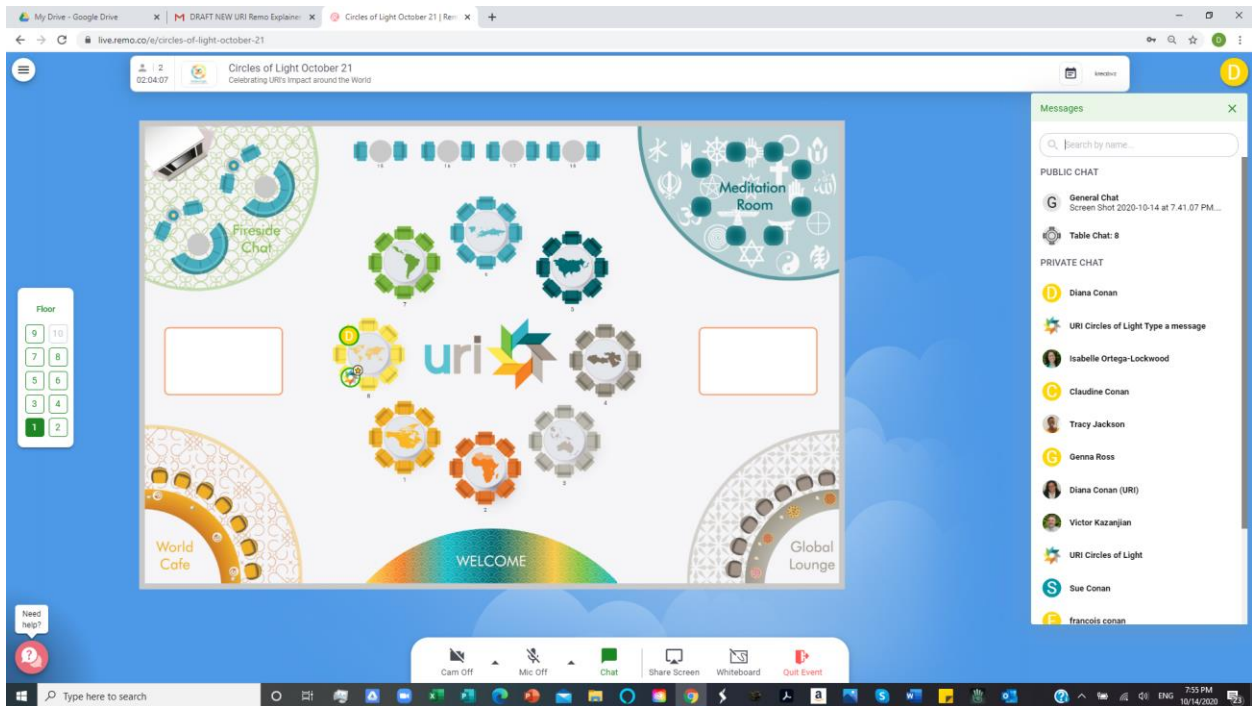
My Drive - Google Drive
DRAFT NEW URI Remo Explainer
Circles of Light October 21 | Rem
live.remo.co/e/circles-of-light-october-21

2
02:04:07
Circles of Light October 21
Celebrating URI's Impact around the World

D

Fireside Chat
Meditation Room
uri
World Cafe
WELCOME
Global Lounge

Floor
9 10
7 8
5 6
3 4
1 2

Messages
Search by name...
PUBLIC CHAT
General Chat
Screen Shot 2020-10-14 at 7.41.07 PM...
Table Chat: 8
PRIVATE CHAT
Diana Conan
URI Circles of Light Type a message
Isabelle Ortega-Lockwood
Claudine Conan
Tracy Jackson
Genna Ross
Diana Conan (URI)
Victor Kazanjian
URI Circles of Light
Sue Conan
francois conan

Need help?

Cam Off
Mic Off
Chat
Share Screen
Whiteboard
Quit Event

Type here to search
ENG
7:55 PM
10/14/2020
23